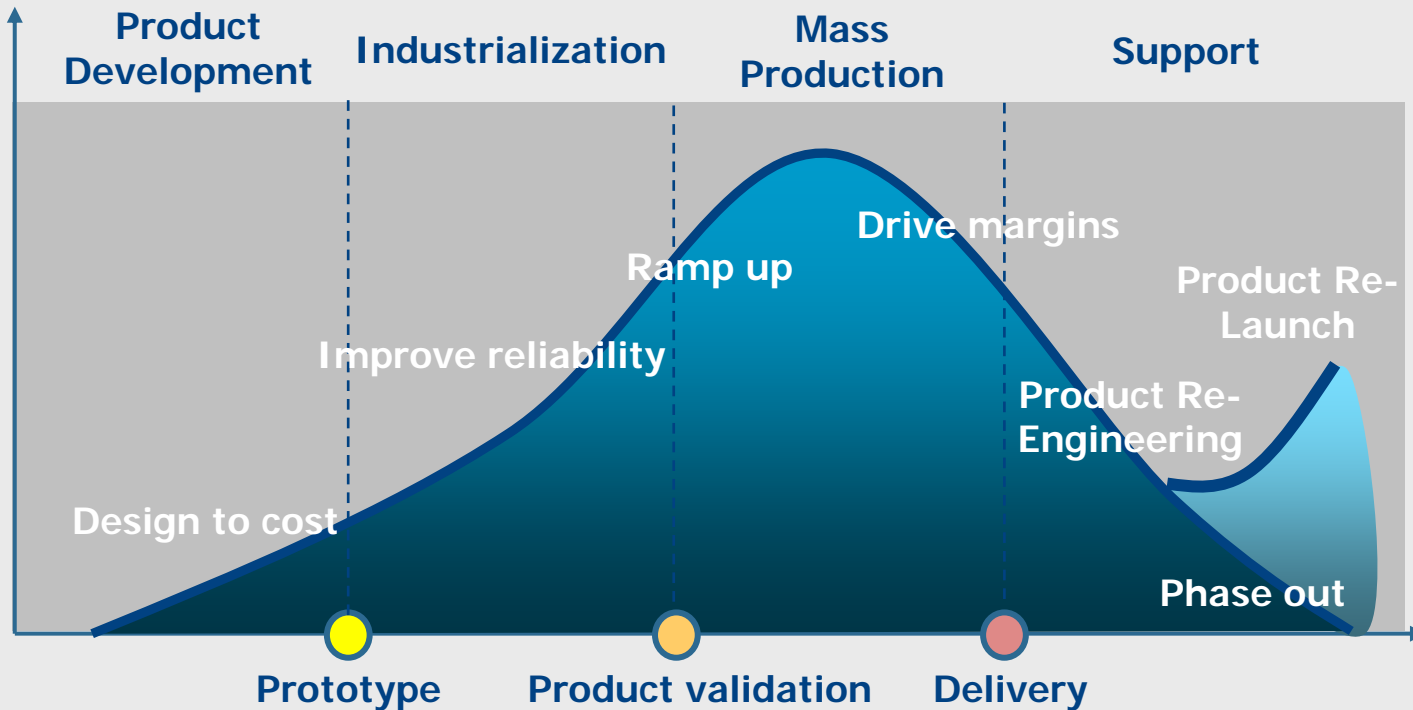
Product Development

Industrialization

Mass Production

Support

Drive margins

Ramp up

Product Re-Launch

Improve reliability

Product Re-Engineering

Design to cost

Phase out

Prototype

Product validation

Delivery